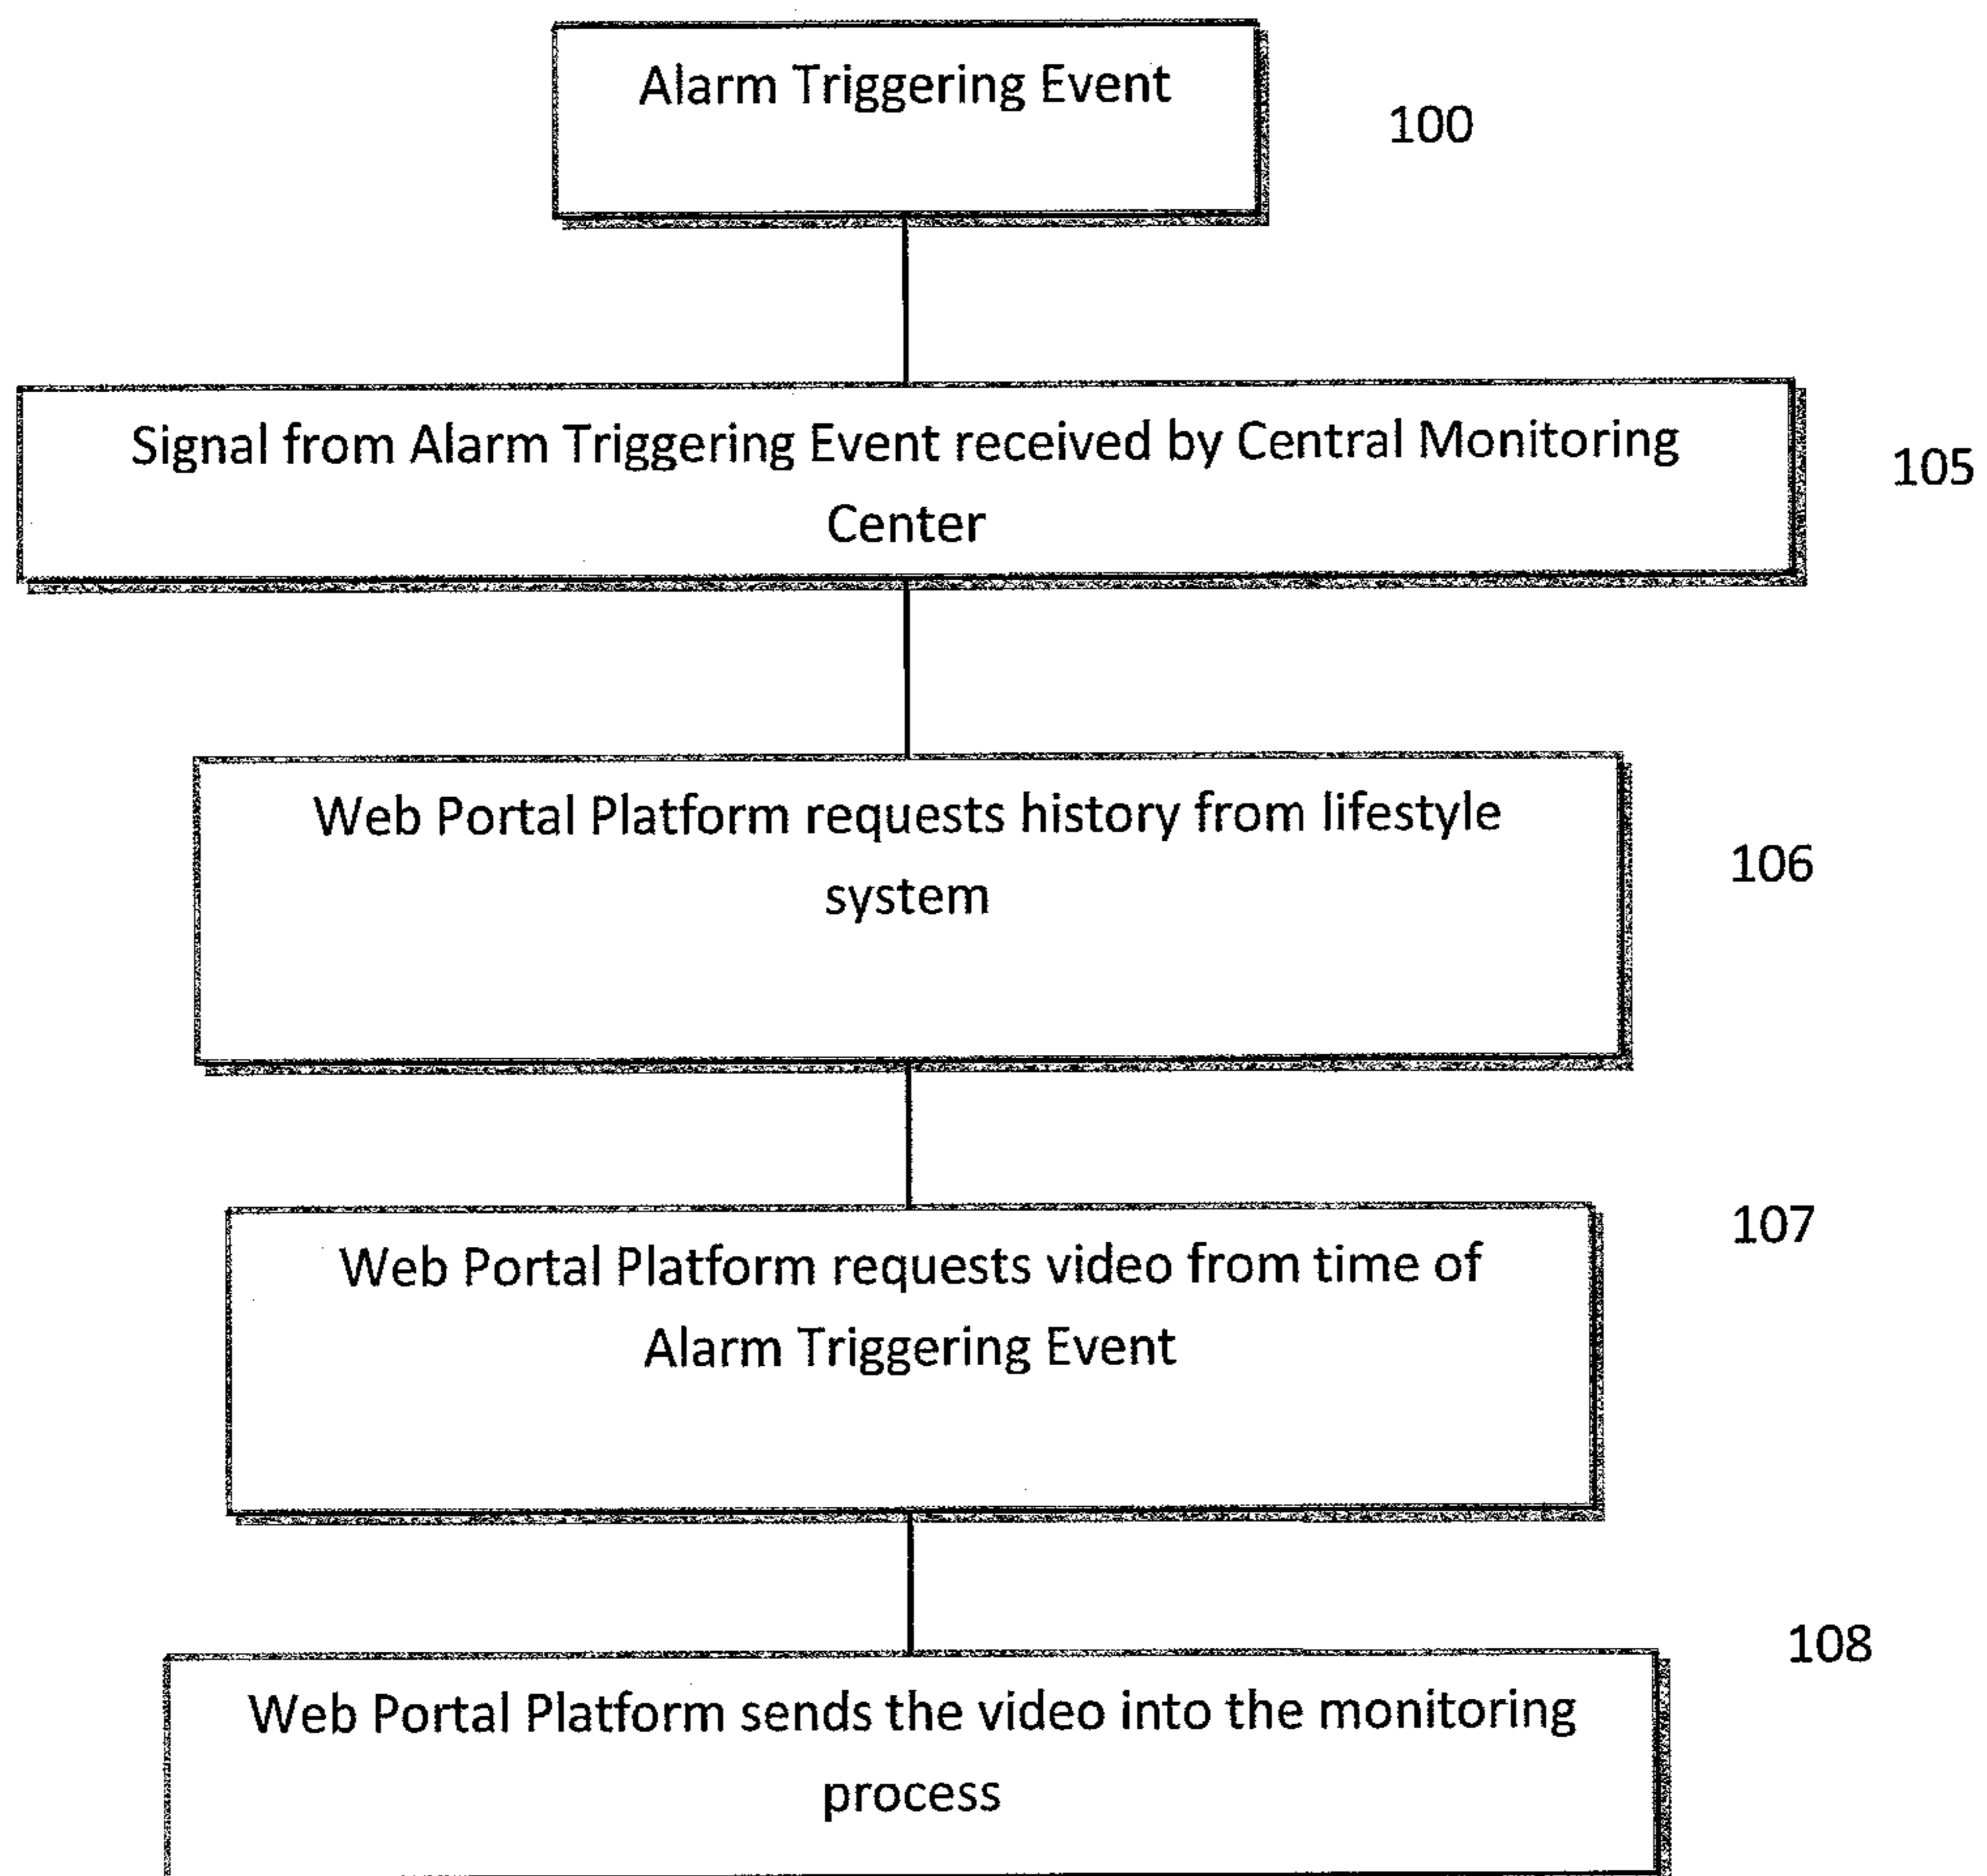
Alarm Triggering Event

100

Signal from Alarm Triggering Event received by Central Monitoring Center

105

Web Portal Platform requests history from lifestyle system

106

107

Web Portal Platform requests video from time of Alarm Triggering Event

108

Web Portal Platform sends the video into the monitoring process